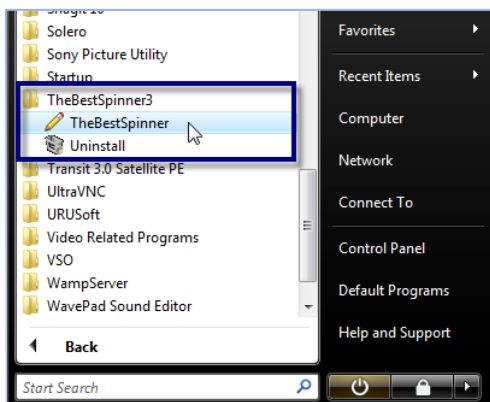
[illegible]
Solero
Sony Picture Utility
Startup
TheBestSpinner3
TheBestSpinner
Uninstall
Transit 3.0 Satellite PE
UltraVNC
URUSoft
Video Related Programs
VSO
WampServer
WavePad Sound Editor

Back

Start Search

Favorites
Recent Items
Computer
Network
Connect To
Control Panel
Default Programs
Help and Support